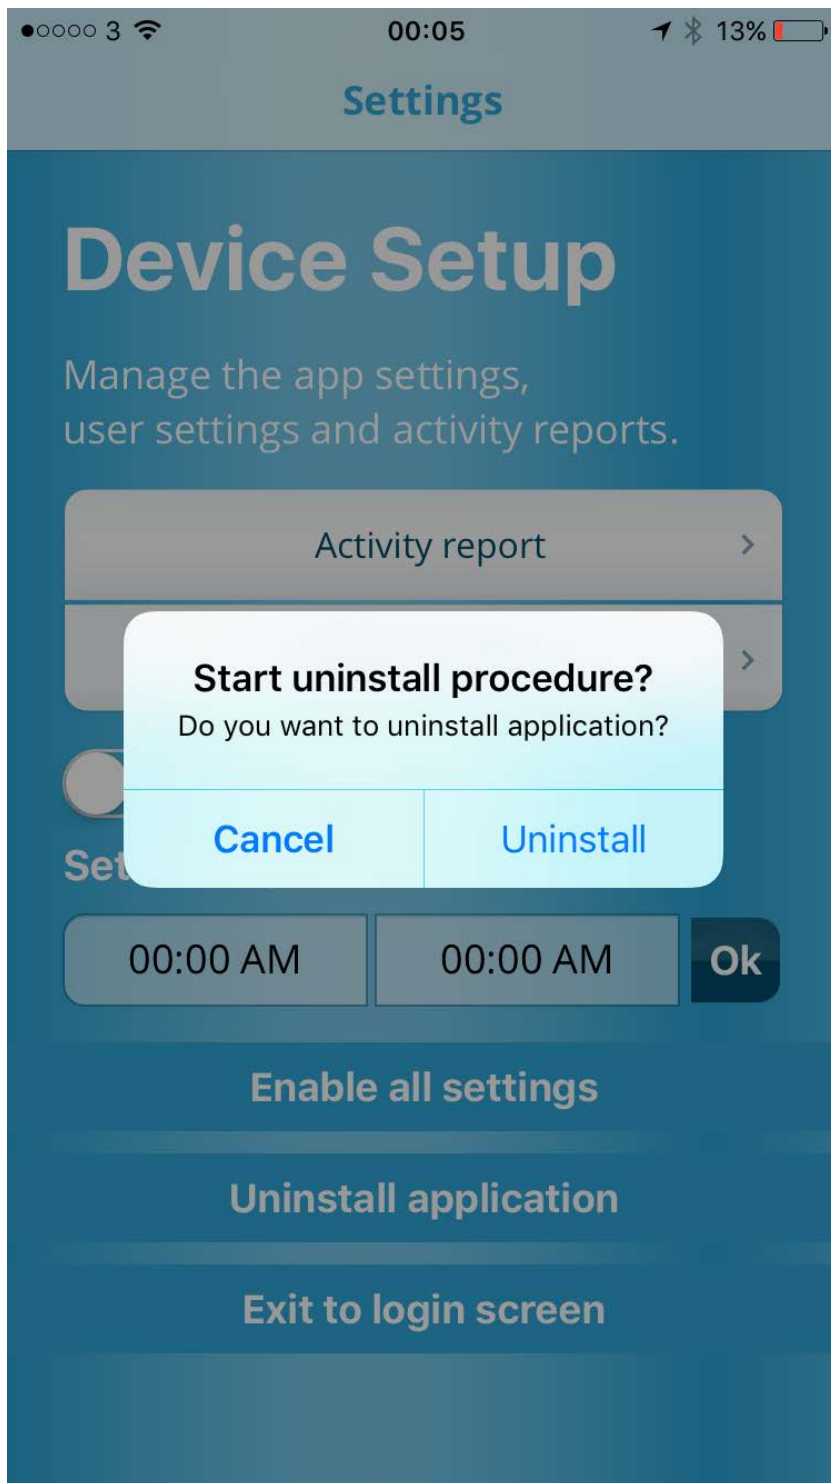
●○○○○ 3 00:05 13%

Settings

Device Setup

Manage the app settings, user settings and activity reports.

Activity report

Set

Start uninstall procedure?
Do you want to uninstall application?

Cancel Uninstall

00:00 AM 00:00 AM Ok

Enable all settings

Uninstall application

Exit to login screen